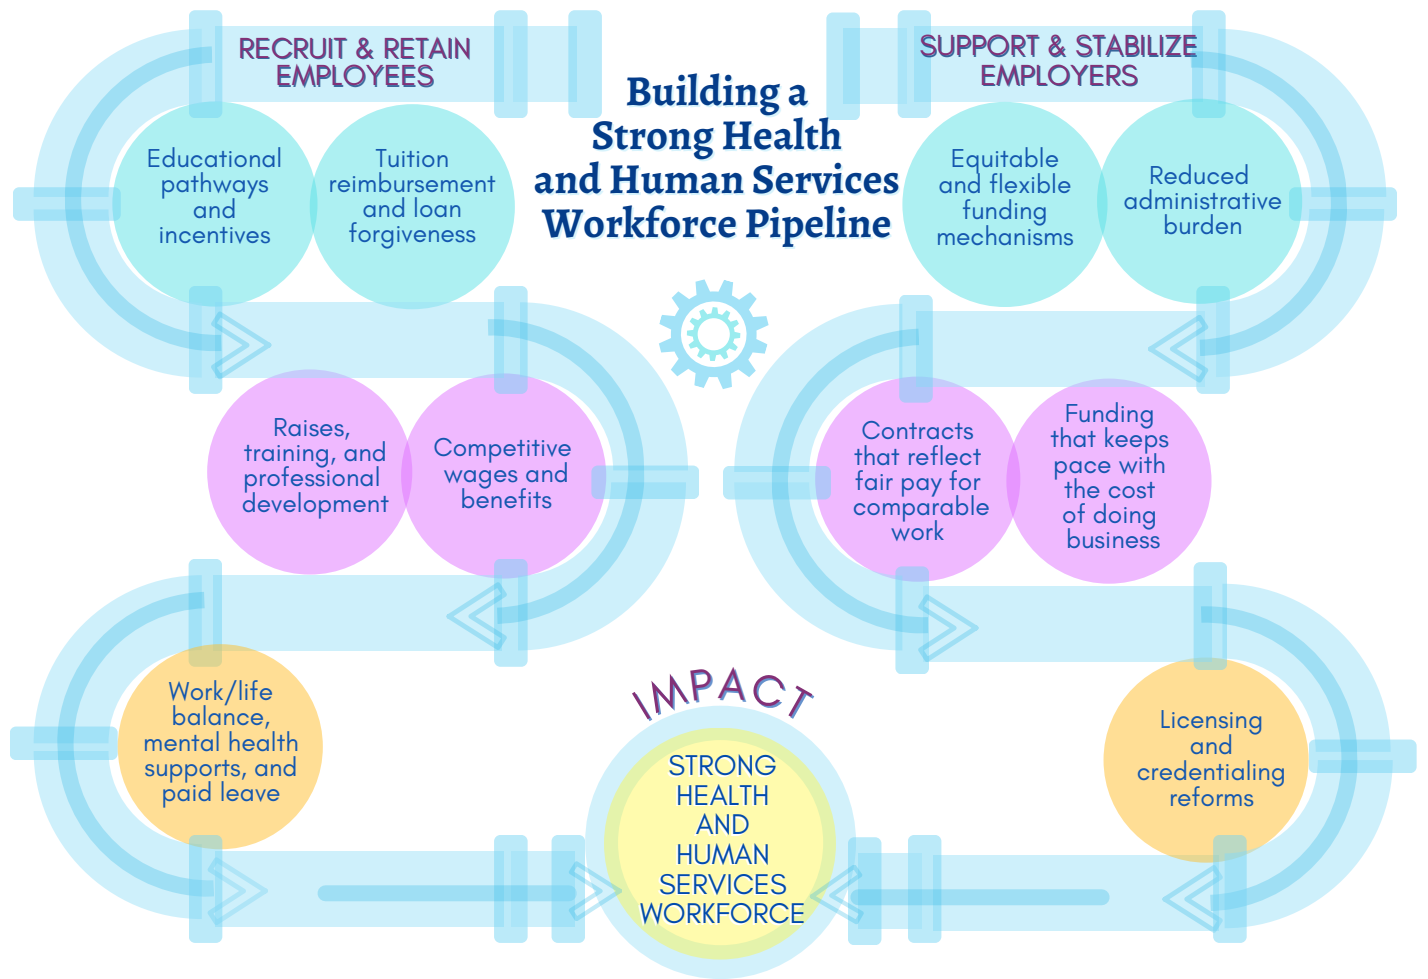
RECRUIT & RETAIN EMPLOYEES

Building a Strong Health and Human Services Workforce Pipeline

SUPPORT & STABILIZE EMPLOYERS

Educational pathways and incentives

Tuition reimbursement and loan forgiveness

Equitable and flexible funding mechanisms

Reduced administrative burden

Raises, training, and professional development

Competitive wages and benefits

Contracts that reflect fair pay for comparable work

Funding that keeps pace with the cost of doing business

Work/life balance, mental health supports, and paid leave

IMPACT

STRONG HEALTH AND HUMAN SERVICES WORKFORCE

Licensing and credentialing reforms